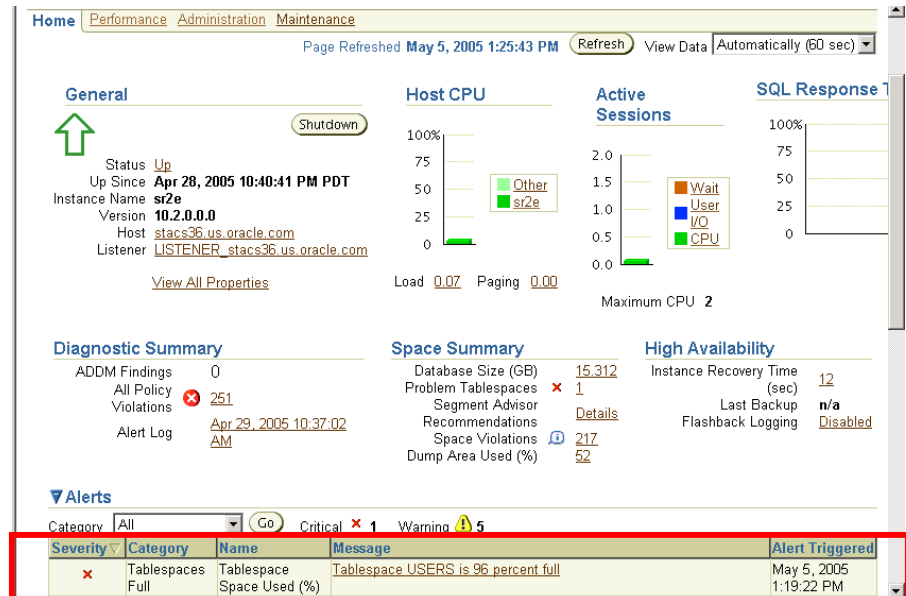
Home Performance Administration Maintenance

Page Refreshed May 5, 2005 1:25:43 PM Refresh View Data Automatically (60 sec)

General

Shutdown

Status Up
Up Since Apr 28, 2005 10:40:41 PM PDT
Instance Name sr2e
Version 10.2.0.0.0
Host stacs36.us.oracle.com
Listener LISTENER_stacs36.us.oracle.com

View All Properties

Host CPU

100%
75
50
25
0

Other
sr2e

Load 0.07 Paging 0.00

Active Sessions

2.0
1.5
1.0
0.5
0.0

Wait
User I/O
CPU

Maximum CPU 2

SQL Response T

100%
75
50
25
0

Diagnostic Summary

ADDM Findings 0
All Policy Violations 251
Alert Log Apr 29, 2005 10:37:02 AM

Space Summary

Database Size (GB) 15.312
Problem Tablespaces 1
Segment Advisor Recommendations Details
Space Violations 217
Dump Area Used (%) 52

High Availability

Instance Recovery Time (sec) 12
Last Backup n/a
Flashback Logging Disabled

▼Alerts

Category All Go Critical 1 Warning 5

| Severity | Category | Name | Message | Alert Triggered |
|---|---|---|---|---|
| × | Tablespaces Full | Tablespace Space Used (%) | Tablespace USERS is 96 percent full | May 5, 2005 1:19:22 PM |